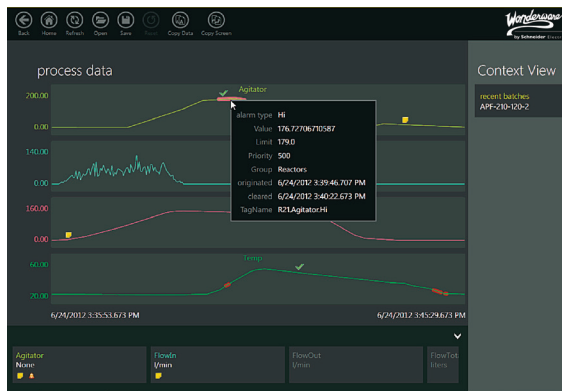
Back Home Refresh Open Save Reset Copy Data Copy Screen

Wonderware by Schneider Electric

process data

Context View

recent batches
APF-210-120-2

Agitator

200.00
0.00

140.00
0.00

160.00
0.00

60.00
20.00

Temp

alarm type Hi
Value 176.72706710587
Limit 179.0
Priority 500
Group Reactors
originated 6/24/2012 3:39:46.707 PM
cleared 6/24/2012 3:40:22.673 PM
TagName R21.Agitator.Hi

6/24/2012 3:35:53.673 PM
6/24/2012 3:45:29.673 PM

Agitator
None

FlowIn
l/min

FlowOut
l/min

FlowTot
liters